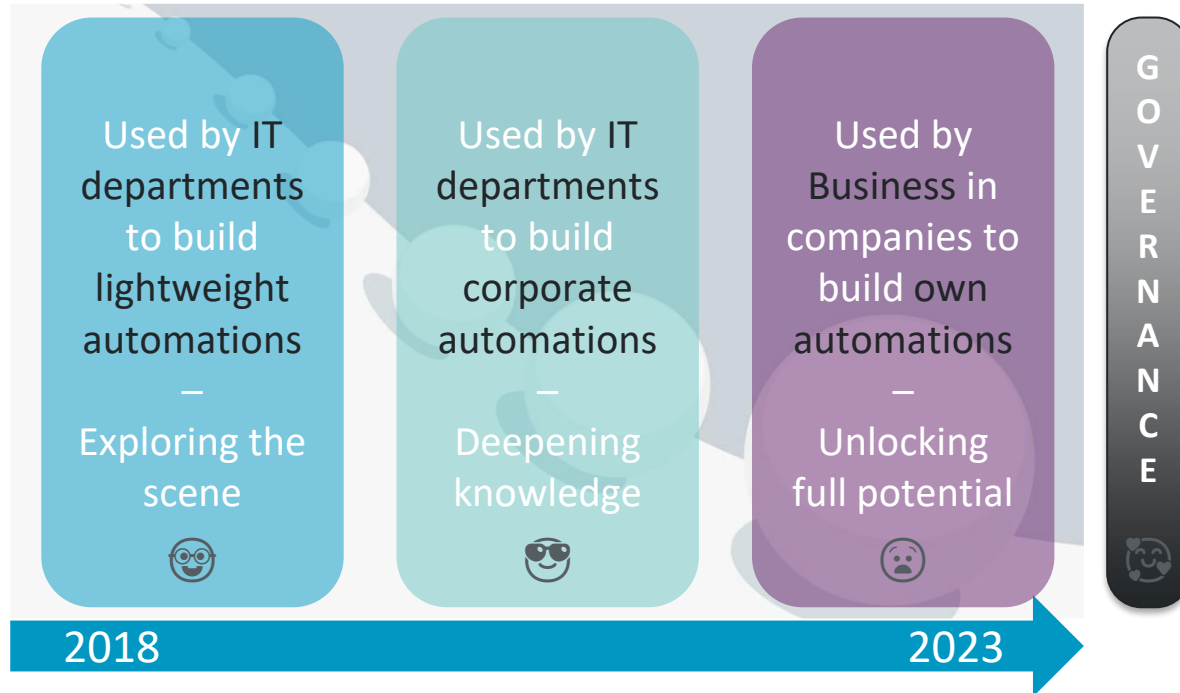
Used by IT departments to build lightweight automations
–
Exploring the scene

Used by IT departments to build corporate automations
–
Deepening knowledge

Used by Business in companies to build own automations
–
Unlocking full potential

G O V E R N A N C E

2018

2023